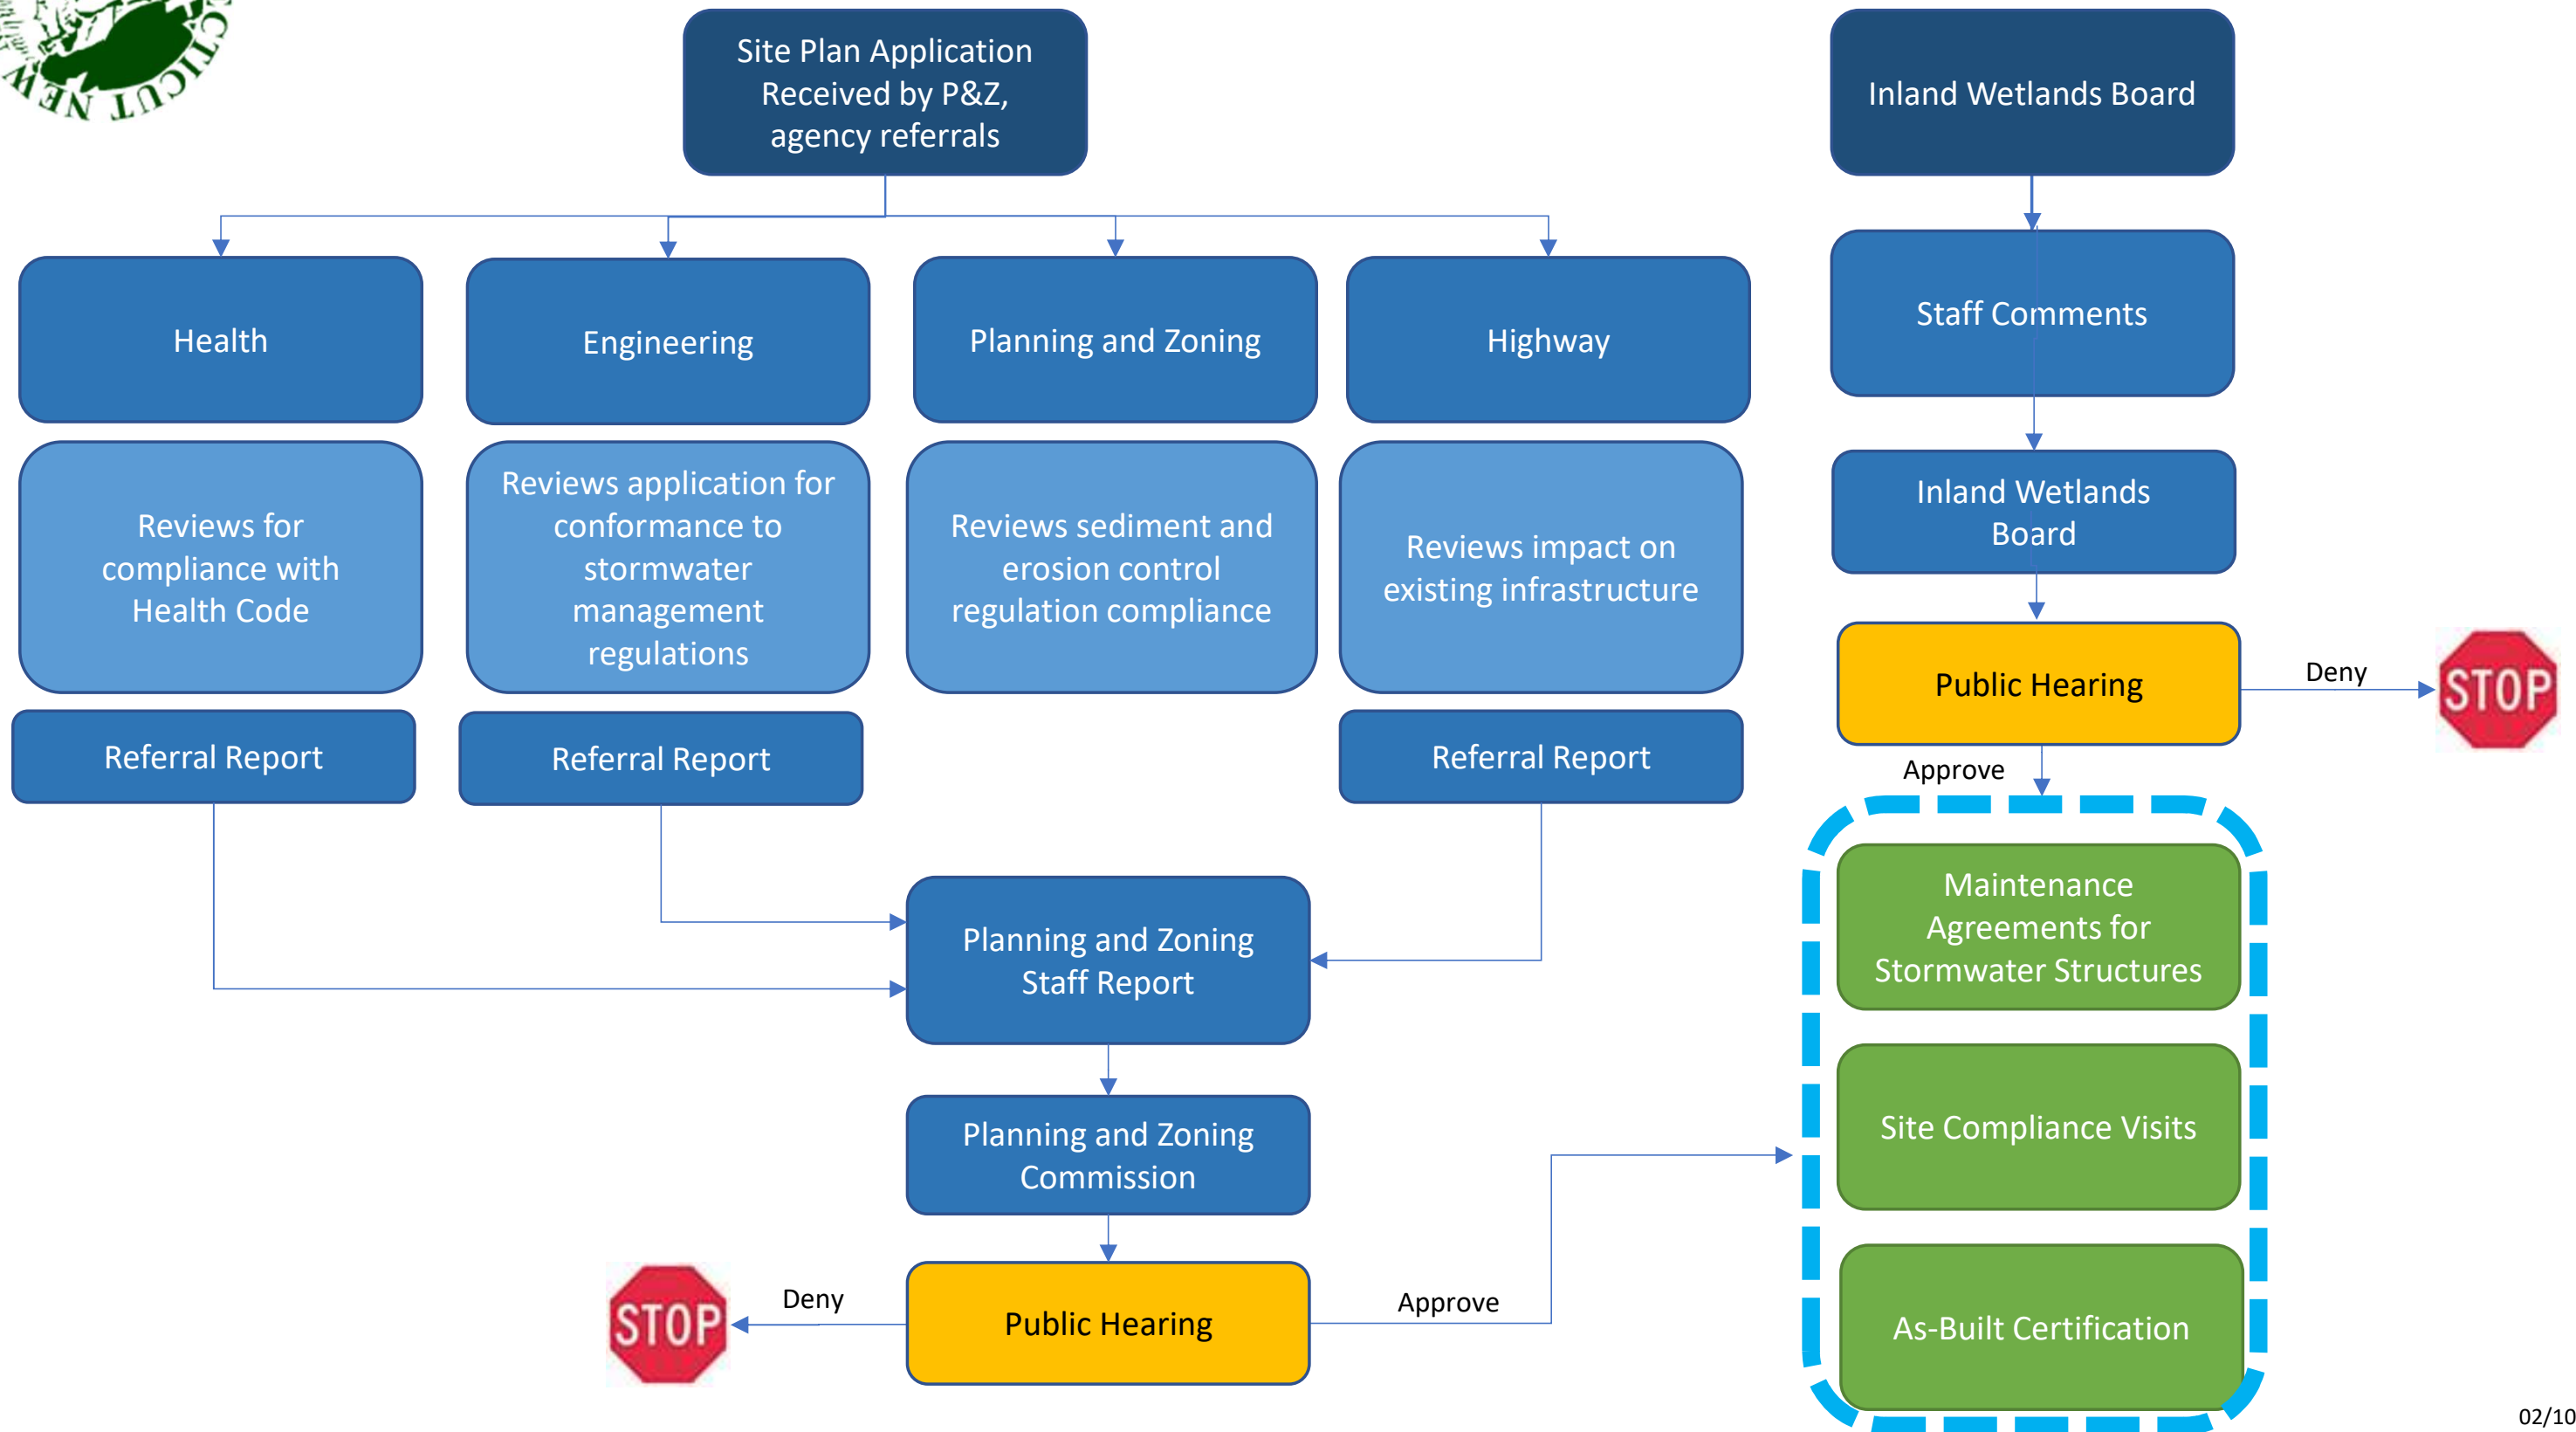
WEN TUCTICUT

Site Plan Application Received by P&Z, agency referrals

Inland Wetlands Board

Health

Engineering

Planning and Zoning

Highway

Staff Comments

Reviews for compliance with Health Code

Reviews application for conformance to stormwater management regulations

Reviews sediment and erosion control regulation compliance

Reviews impact on existing infrastructure

Inland Wetlands Board

Public Hearing

Deny

STOP

Referral Report

Referral Report

Referral Report

Approve

Maintenance Agreements for Stormwater Structures

Planning and Zoning Staff Report

Planning and Zoning Commission

Site Compliance Visits

STOP

Deny

Public Hearing

Approve

As-Built Certification

02/10